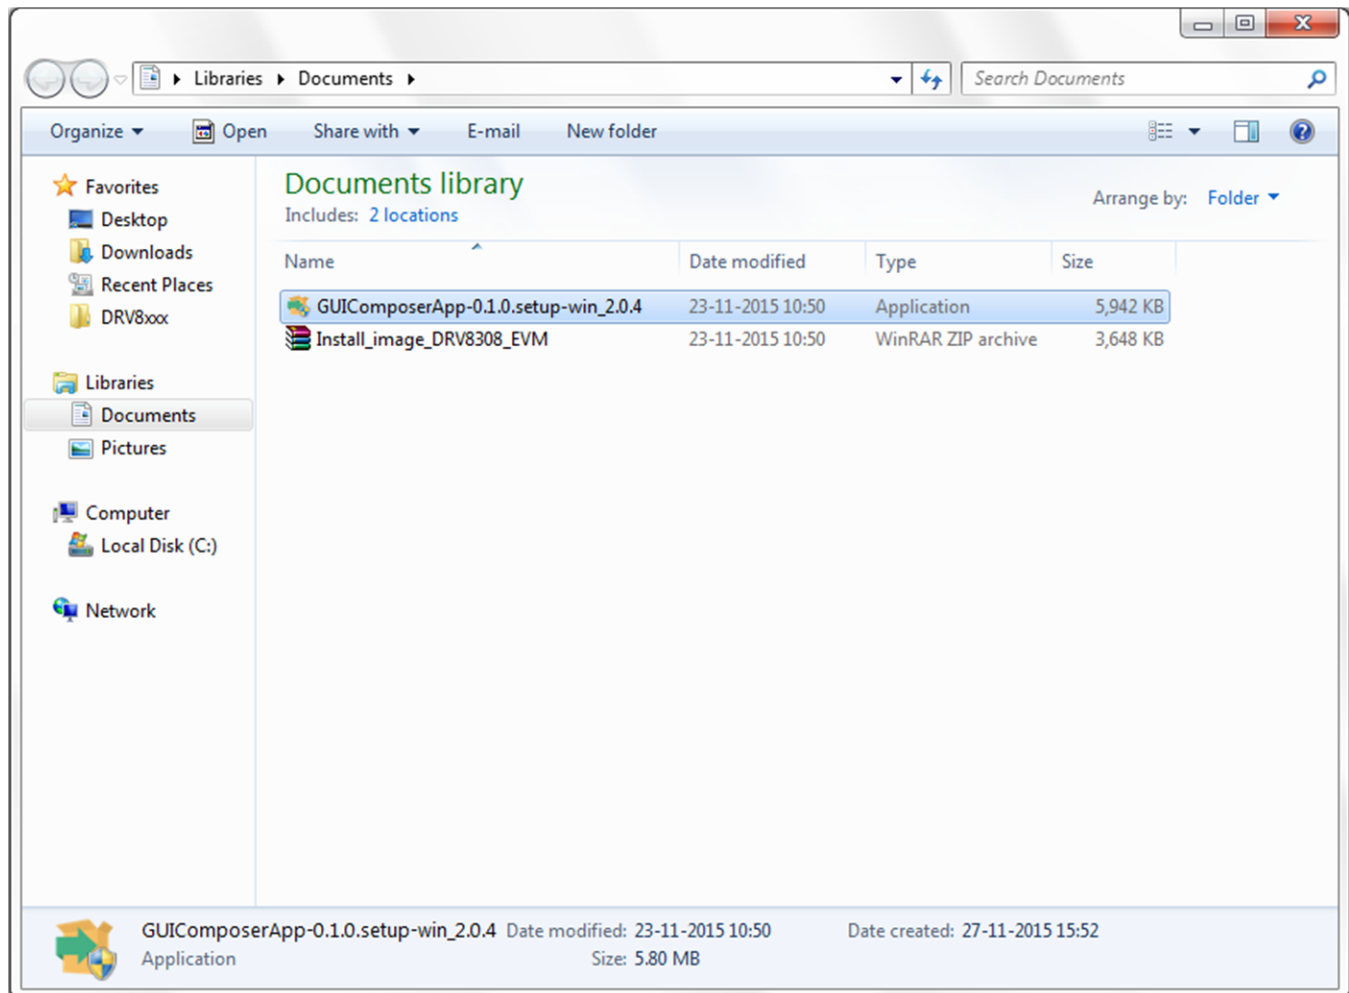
Libraries ▸ Documents ▸

Search Documents

Organize ▾ Open Share with ▾ E-mail New folder

Favorites
Desktop
Downloads
Recent Places
DRV8xxx

Libraries
Documents
Pictures

Computer
Local Disk (C:)

Network

Documents library
Includes: 2 locations

Arrange by: Folder ▾

| Name | Date modified | Type | Size |
|---|---|---|---|
| GUIComposerApp-0.1.0.setup-win_2.0.4 | 23-11-2015 10:50 | Application | 5,942 KB |
| Install_image_DRV8308_EVM | 23-11-2015 10:50 | WinRAR ZIP archive | 3,648 KB |

GUIComposerApp-0.1.0.setup-win_2.0.4 Date modified: 23-11-2015 10:50 Date created: 27-11-2015 15:52
Application Size: 5.80 MB